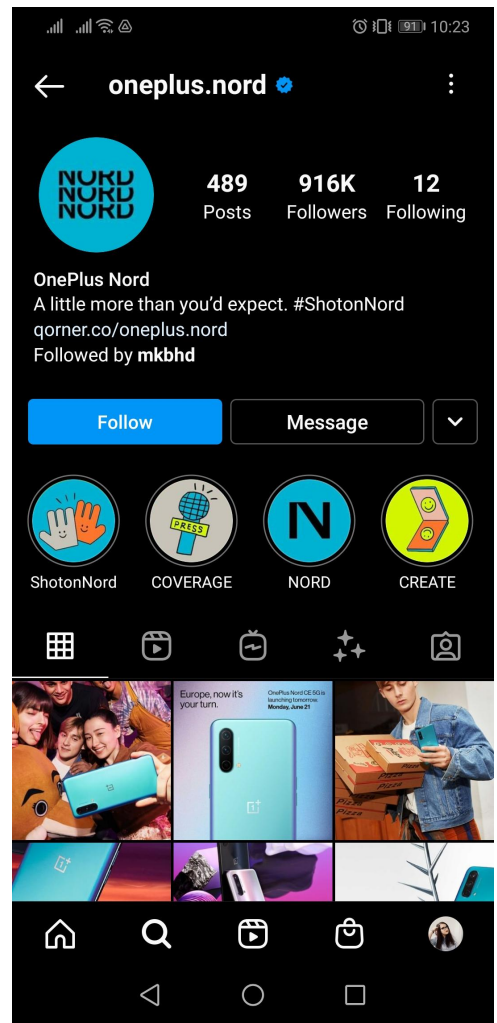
91 10:23

oneplus.nord

NORD
NORD
NORD

489 Posts
916K Followers
12 Following

OnePlus Nord
A little more than you'd expect. #ShotonNord
qorner.co/oneplus.nord
Followed by mkbhd

Follow
Message

PRESS

ShotonNord
COVERAGE
NORD
CREATE

Europe, now it's your turn.
OnePlus Nord CE 5G is launching tomorrow. Monday, June 21

Pizza